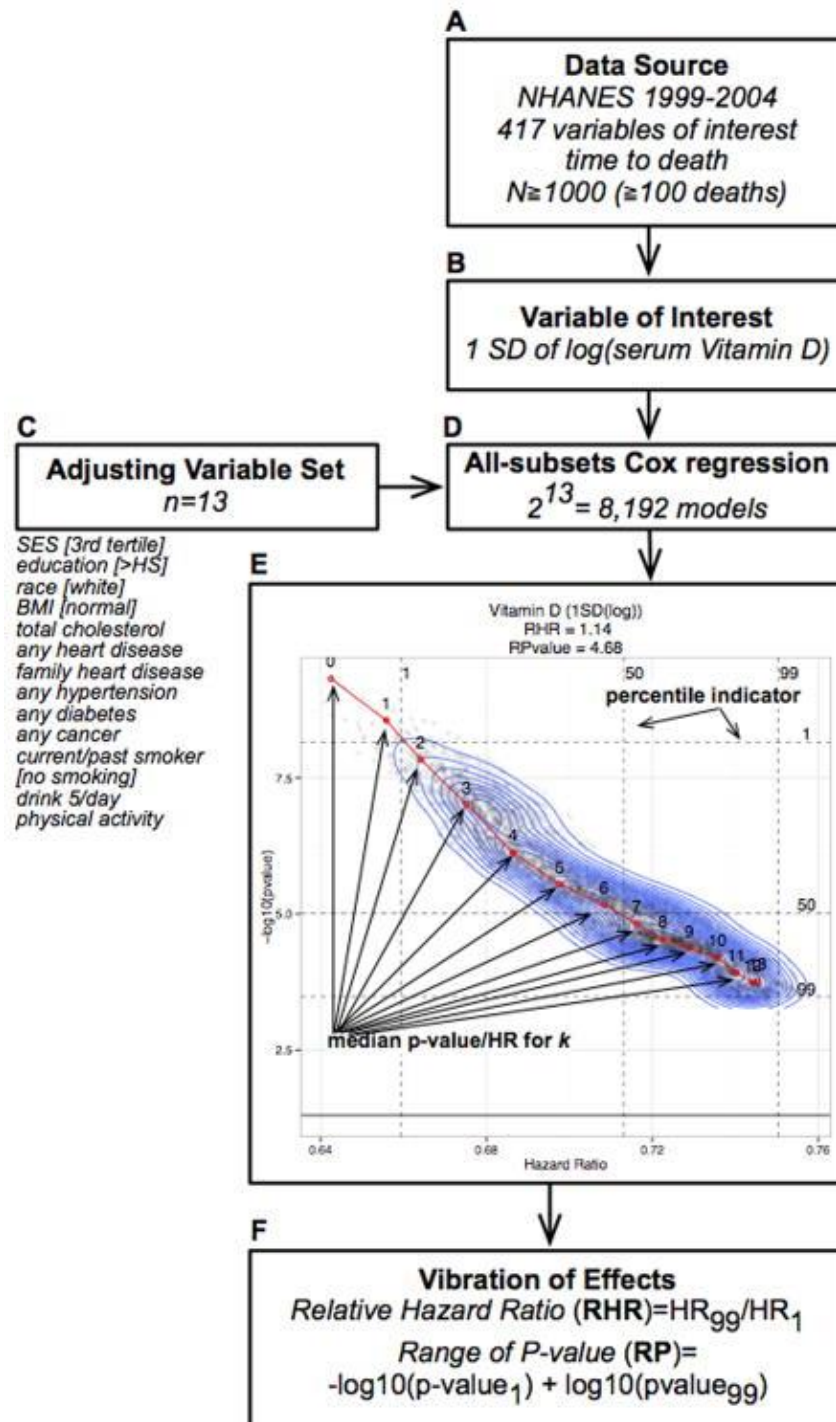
A

Data Source
NHANES 1999-2004
417 variables of interest
time to death
N≥1000 (≥100 deaths)

B

Variable of Interest
1 SD of log(serum Vitamin D)

C

Adjusting Variable Set
n=13

SES [3rd tertile]
education [>HS]
race [white]
BMI [normal]
total cholesterol
any heart disease
family heart disease
any hypertension
any diabetes
any cancer
current/past smoker [no smoking]
drink 5/day
physical activity

D

All-subsets Cox regression
$2^{13}$= 8,192 models

E

Vitamin D (1SD(log))
RHR = 1.14
RPvalue = 4.68

0
1
50
99
percentile indicator
1
50
99
1
2
3
4
5
6
7
8
9
10
11
12
13
7.5
5.0
2.5
-log10(pvalue)
median p-value/HR for k
0.64
0.68
0.72
0.76
Hazard Ratio

F

Vibration of Effects
Relative Hazard Ratio (RHR)=$HR_{99}/HR_1$
Range of P-value (RP)=
-log10(p-value$_1$) + log10(pvalue$_{99}$)